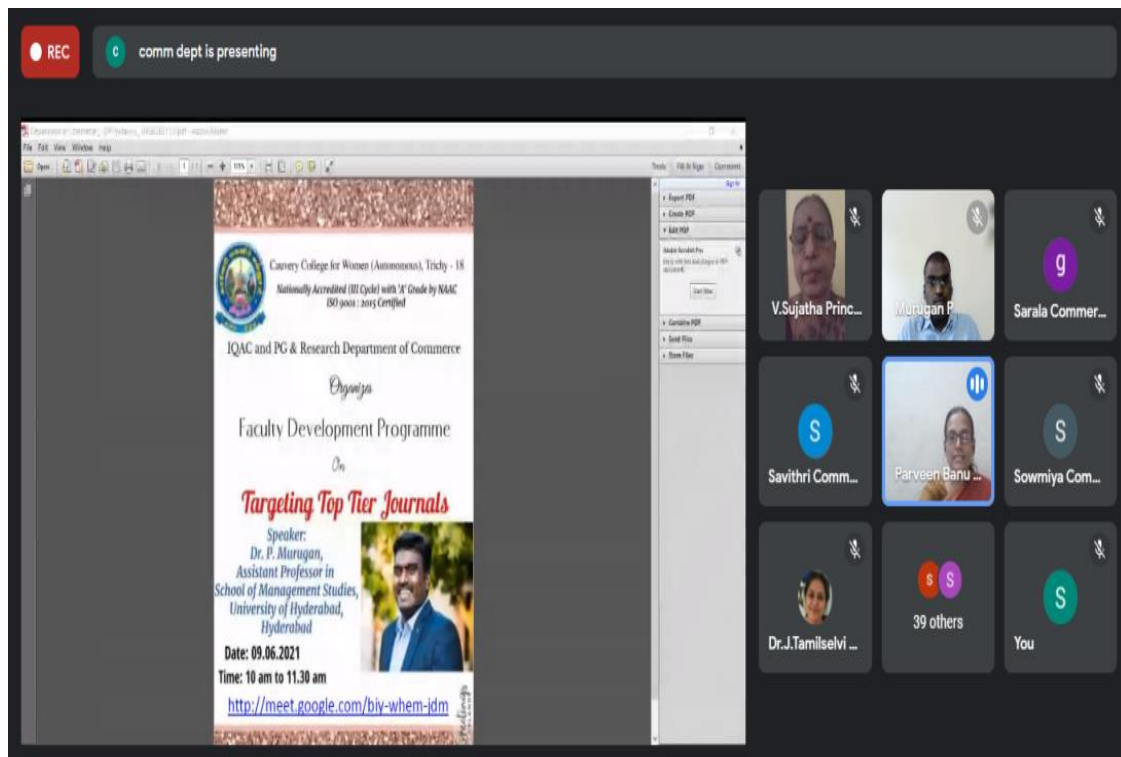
REC

c comm dept is presenting

File Edit View Window Help

Tools Fill & Sign Comment

Export PDF
Create PDF
Edit PDF
Combine PDF
Send Files
Store Files

Cauvery College for Women (Autonomous), Trichy - 18
Nationally Accredited (III Cycle) with 'A' Grade by NAAC
ISO 9001 : 2015 Certified

IQAC and PG & Research Department of Commerce

Organizes

Faculty Development Programme

On

Targeting Top Tier Journals

Speaker:
Dr. P. Murugan,
Assistant Professor in
School of Management Studies,
University of Hyderabad,
Hyderabad

Date: 09.06.2021

Time: 10 am to 11.30 am

http://meet.google.com/biy-whem-jdm

V.Sujatha Princ...

Murugan P

g
Sarala Commer...

S
Savithri Comm...

Parveen Banu ...

S
Sowmiya Com...

Dr.J.Tamilselvi ...

39 others

S
You